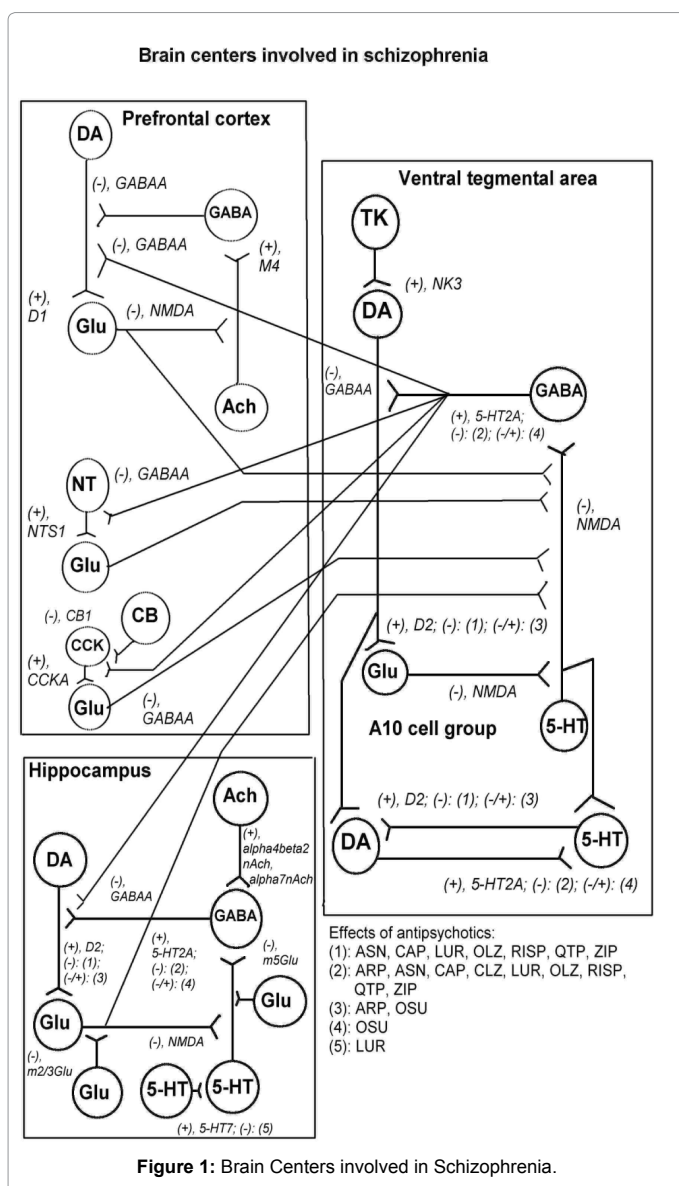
Brain centers involved in schizophrenia

Prefrontal cortex

DA

(-), GABAA

GABA

(-), GABAA

(+), M4

(+), D1

Glu

(-), NMDA

Ach

NT

(-), GABAA

(+), NTS1

Glu

(-), CB1

CB

CCK

(+), CCKA

Glu

(-), GABAA

Ventral tegmental area

TK

(+), NK3

DA

(-), GABAA

GABA

(+), 5-HT2A; (-): (2); (-/+): (4)

(-), NMDA

(+), D2; (-): (1); (-/+): (3)

Glu

(-), NMDA

A10 cell group

5-HT

(+), D2; (-): (1); (-/+): (3)

DA

5-HT

(+), 5-HT2A; (-): (2); (-/+): (4)

Hippocampus

Ach

(+), alpha4beta2 nAch, alpha7nAch

DA

(-), GABAA

GABA

(+), D2; (-): (1); (-/+): (3)

(+), 5-HT2A; (-): (2); (-/+): (4)

(-), m5Glu

Glu

Glu

(-), NMDA

(-), m2/3Glu

Glu

5-HT

5-HT

(+), 5-HT7; (-): (5)

Effects of antipsychotics:
(1): ASN, CAP, LUR, OLZ, RISP, QTP, ZIP
(2): ARP, ASN, CAP, CLZ, LUR, OLZ, RISP, QTP, ZIP
(3): ARP, OSU
(4): OSU
(5): LUR

Figure 1: Brain Centers involved in Schizophrenia.